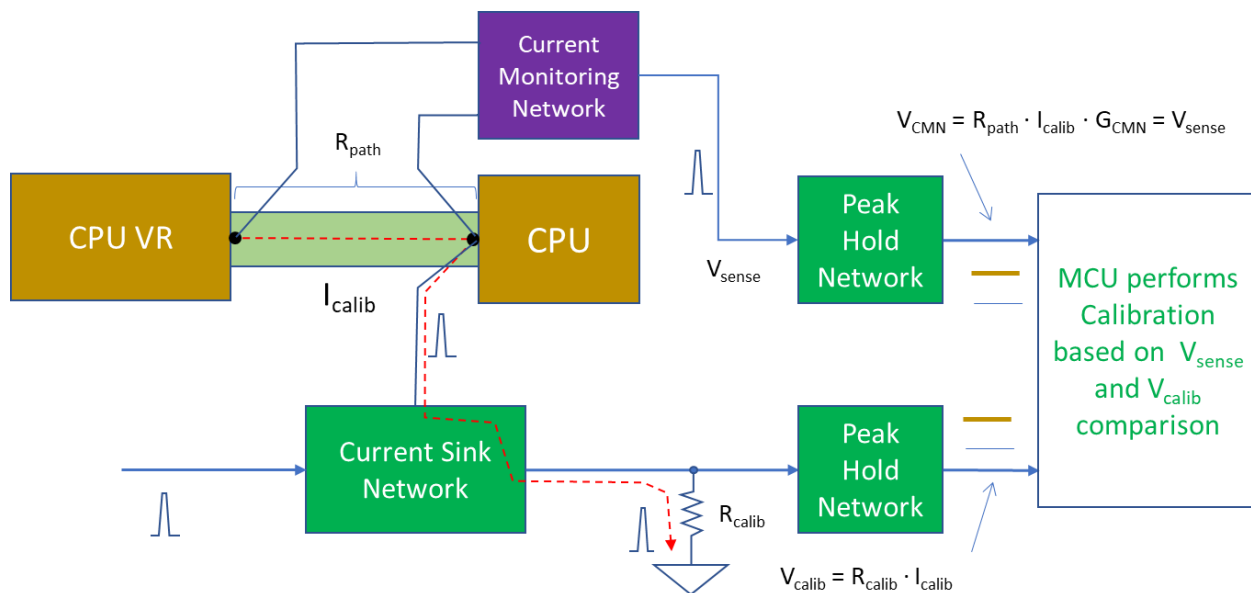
Current Monitoring Network

$R_{path}$

$V_{CMN} = R_{path} \cdot I_{calib} \cdot G_{CMN} = V_{sense}$

CPU VR

CPU

$I_{calib}$

$V_{sense}$

Peak Hold Network

MCU performs Calibration based on $V_{sense}$ and $V_{calib}$ comparison

Current Sink Network

Peak Hold Network

$R_{calib}$

$V_{calib} = R_{calib} \cdot I_{calib}$